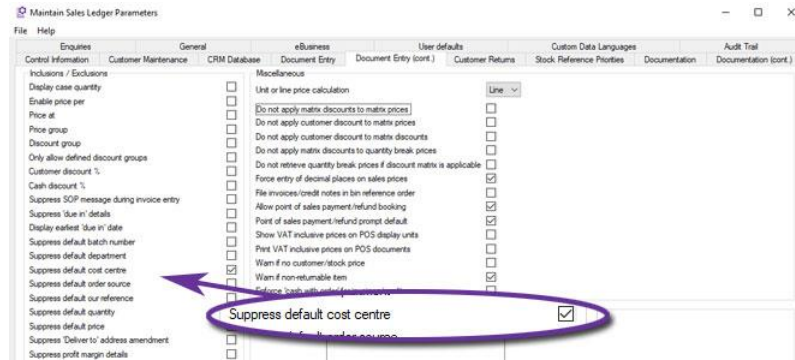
Maintain Sales Ledger Parameters
File Help

Enquiries | General | eBusiness | User defaults | Custom Data Languages | Audit Trail
Control Information | Customer Maintenance | CRM Database | Document Entry | Document Entry (cont.) | Customer Returns | Stock Reference Priorities | Documentation | Documentation (cont.)

Inclusions / Exclusions
Display case quantity
Enable price per
Price at
Price group
Discount group
Only allow defined discount groups
Customer discount %
Cash discount %
Suppress SOP message during invoice entry
Suppress 'due in' details
Display earliest 'due in' date
Suppress default batch number
Suppress default department
Suppress default cost centre
Suppress default order source
Suppress default our reference
Suppress default quantity
Suppress default price
Suppress 'Deliver to' address amendment
Suppress profit margin details

Miscellaneous
Unit or line price calculation Line
Do not apply matrix discounts to matrix prices
Do not apply customer discount to matrix prices
Do not apply customer discount to matrix discounts
Do not apply matrix discounts to quantity break prices
Do not retrieve quantity break prices if discount matrix is applicable
Force entry of decimal places on sales prices
File invoices/credit notes in bin reference order
Allow point of sales payment/refund booking
Point of sales payment/refund prompt default
Show VAT inclusive prices on POS display units
Print VAT inclusive prices on POS documents
Warn if no customer/stock price
Warn if non-returnable item
Enforce 'cash with order' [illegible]

Suppress default cost centre
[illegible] default order source